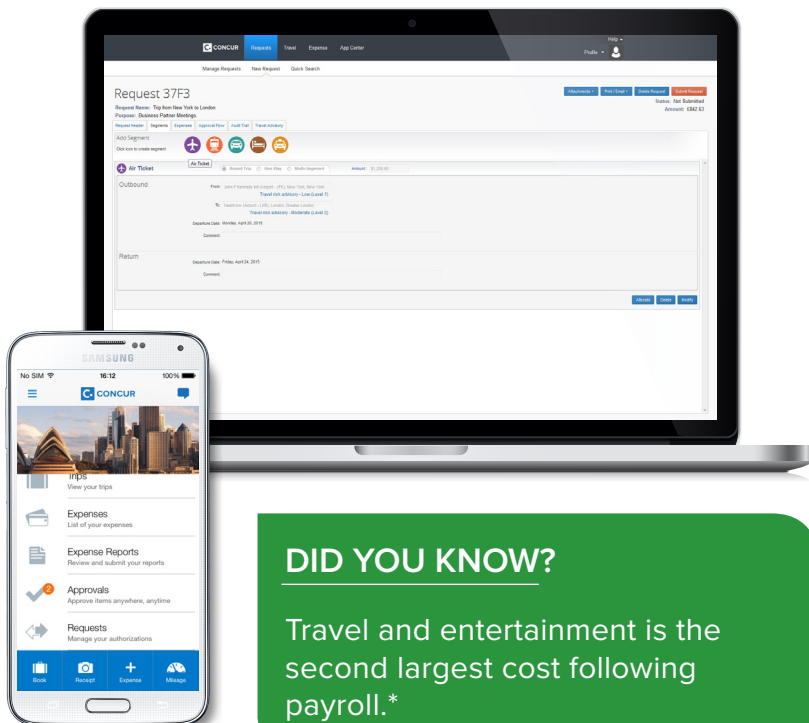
CONCUR Requests Travel Expense App Center Help Profile

Manage Requests New Request Quick Search

Request 37F3

Request Name: Trip from New York to London
Purpose: Business Partner Meetings

Attachments Print / Email Delete Request Submit Request
Status: Not Submitted
Amount: £842.63

Request Header Segments Expenses Approval Flow Audit Trail Travel Advisory

Add Segment
Click icon to create segment

Air Ticket

Air Ticket Round Trip One Way Multi Segment Amount: $1,239.00

Outbound

From: John F Kennedy Intl Airport - (JFK), New York, New York
Travel risk advisory - Low (Level 1)

To: Heathrow Airport - (LHR), London, Greater London
Travel risk advisory - Moderate (Level 2)

Departure Date: Monday, April 20, 2015

Comment:

Return

Departure Date: Friday, April 24, 2015

Comment:

Allocate Delete Modify

SAMSUNG

No SIM 16:12 100%

CONCUR

Trips
View your trips

Expenses
List of your expenses

Expense Reports
Review and submit your reports

2
Approvals
Approve items anywhere, anytime

Requests
Manage your authorizations

Book Receipt Expense Mileage

DID YOU KNOW?

Travel and entertainment is the second largest cost following payroll.*